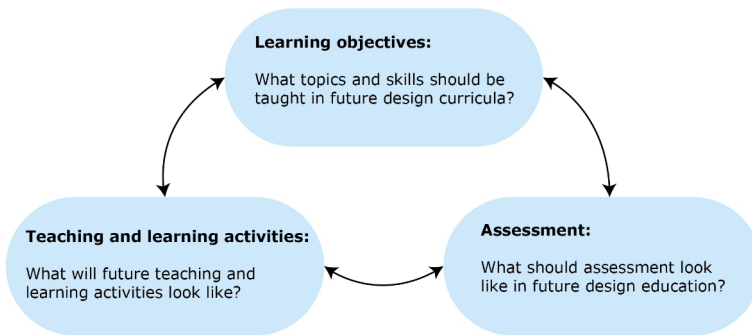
Learning objectives:

What topics and skills should be taught in future design curricula?

Teaching and learning activities:

What will future teaching and learning activities look like?

Assessment:

What should assessment look like in future design education?